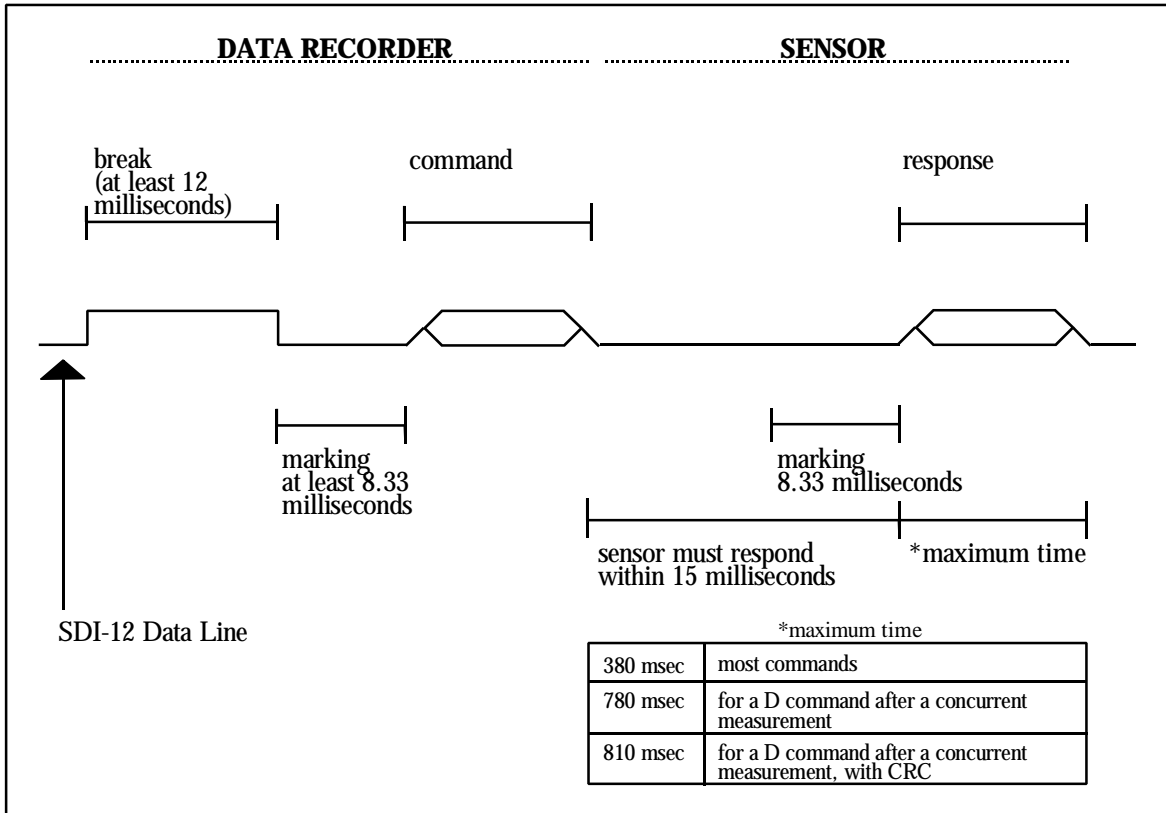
DATA RECORDER

SENSOR

break (at least 12 milliseconds)

command

response

marking at least 8.33 milliseconds

marking 8.33 milliseconds

sensor must respond within 15 milliseconds

*maximum time

SDI-12 Data Line

*maximum time

| 380 msec | most commands |
|---|---|
| 780 msec | for a D command after a concurrent measurement |
| 810 msec | for a D command after a concurrent measurement, with CRC |